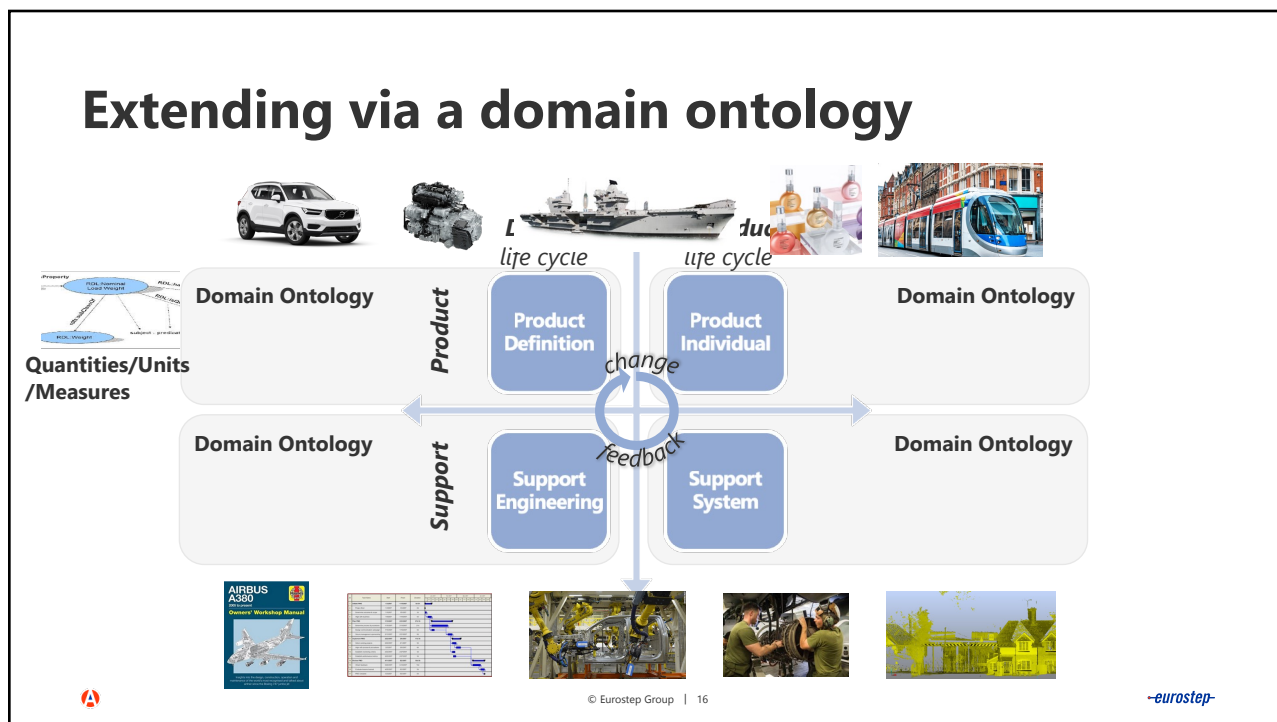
Extending via a domain ontology

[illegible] life cycle

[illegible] life cycle

Domain Ontology

Domain Ontology

Domain Ontology

Domain Ontology

Quantities/Units /Measures

Product

Support

Product Definition

Product Individual

Support Engineering

Support System

change

feedback

AIRBUS A380

Owners' Workshop Manual

© Eurostep Group | 16

eurostep